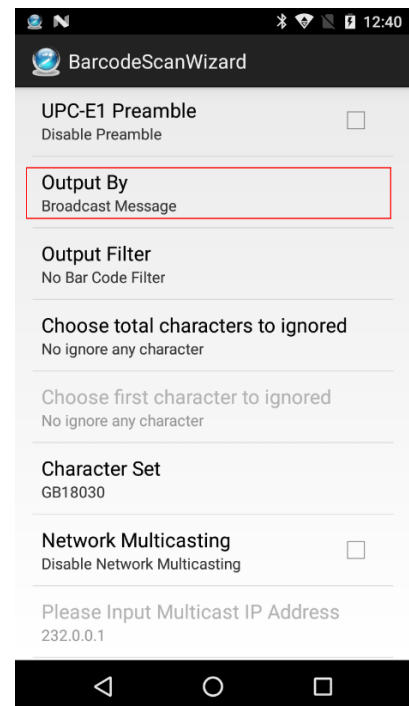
12:40

BarcodeScanWizard

UPC-E1 Preamble
Disable Preamble

Output By
Broadcast Message

Output Filter
No Bar Code Filter

Choose total characters to ignored
No ignore any character

Choose first character to ignored
No ignore any character

Character Set
GB18030

Network Multicasting
Disable Network Multicasting

Please Input Multicast IP Address
232.0.0.1